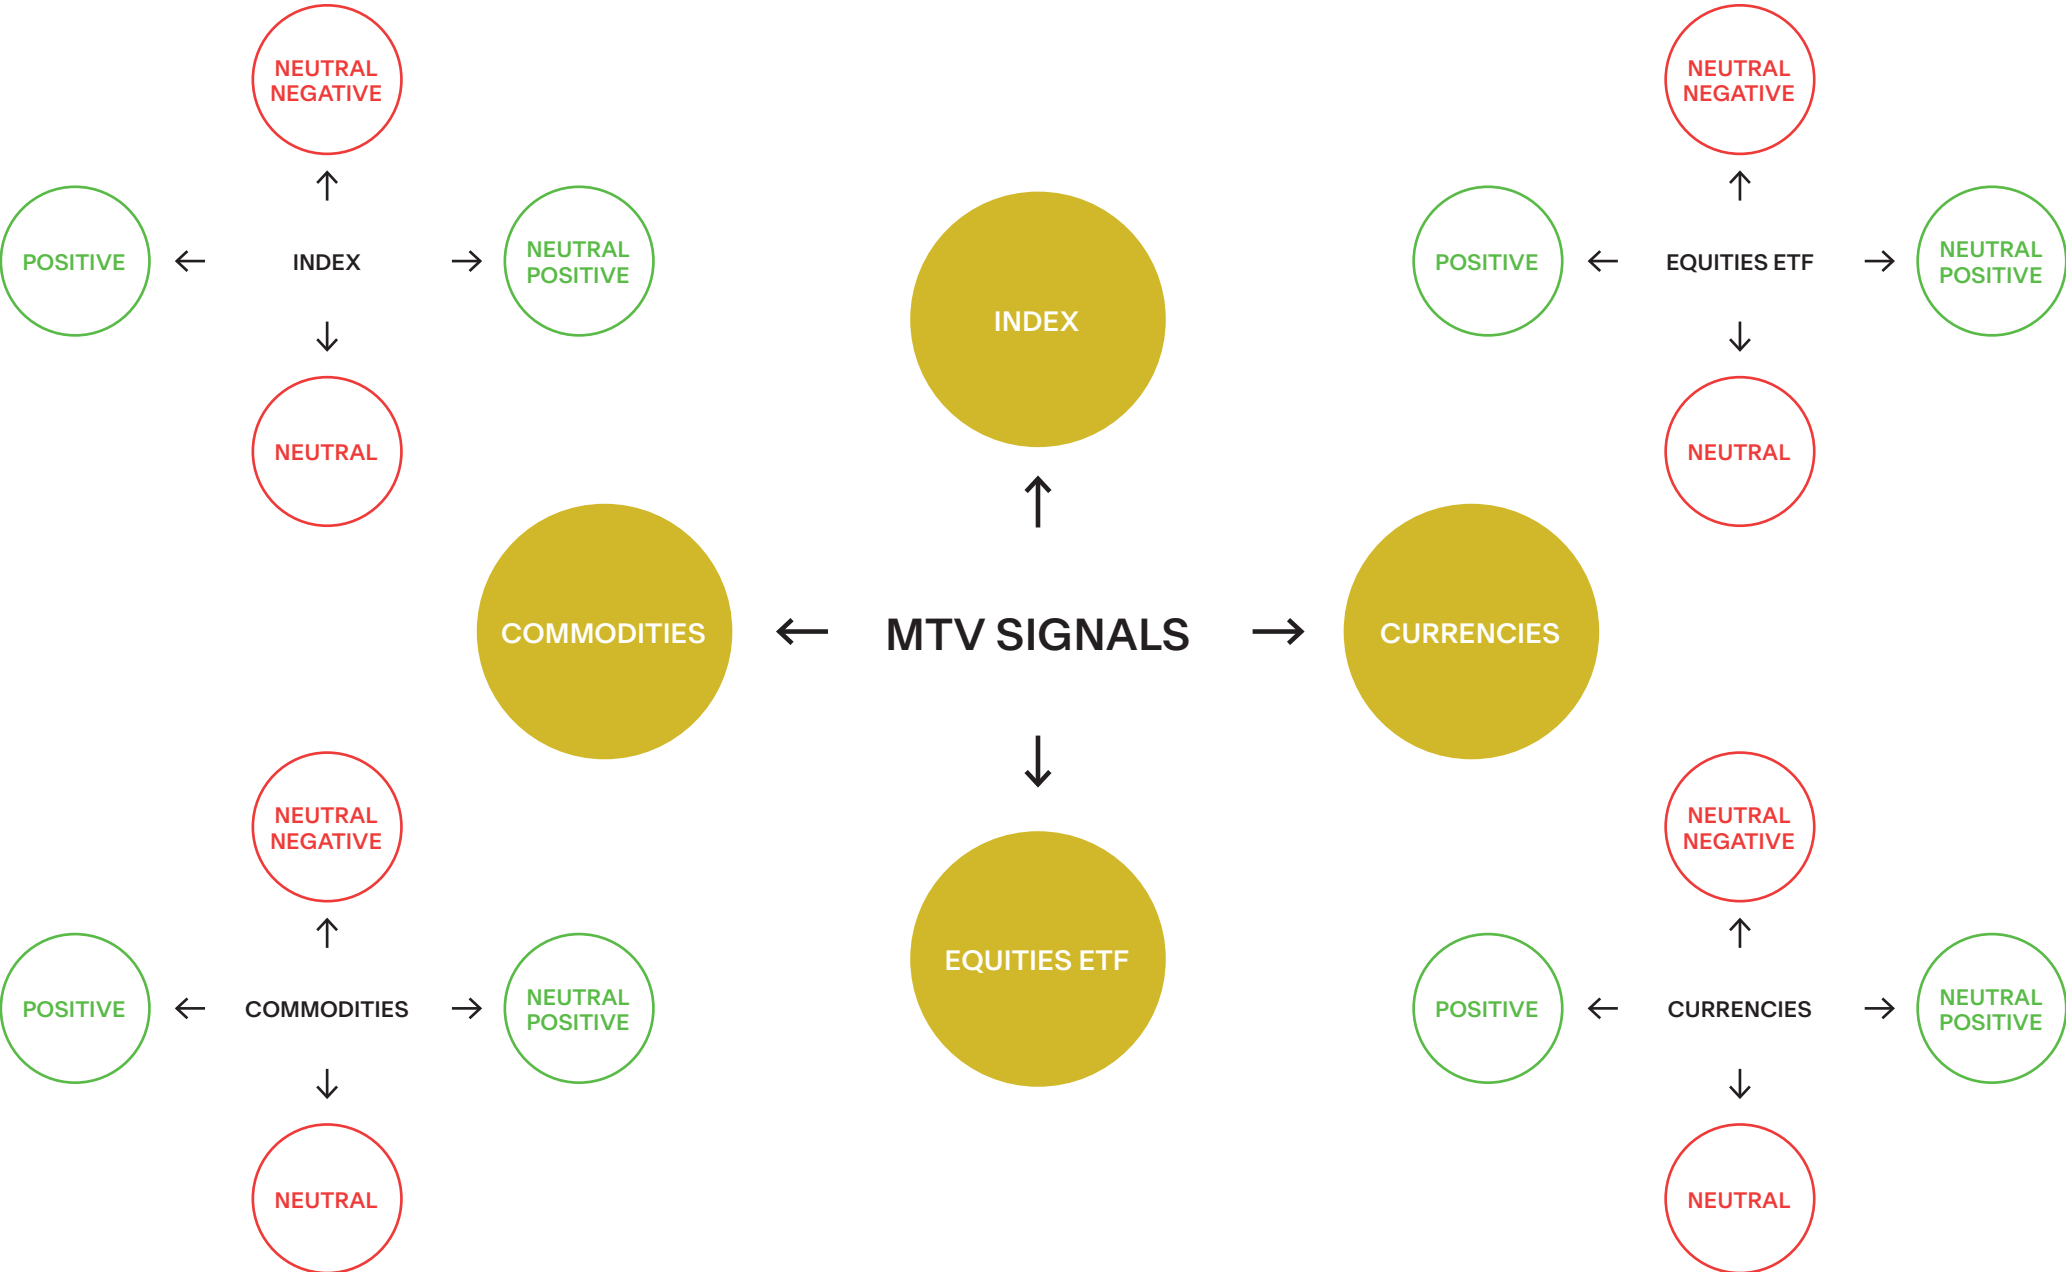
NEUTRAL NEGATIVE

POSITIVE

INDEX

NEUTRAL POSITIVE

NEUTRAL

NEUTRAL NEGATIVE

POSITIVE

EQUITIES ETF

NEUTRAL POSITIVE

NEUTRAL

INDEX

COMMODITIES

MTV SIGNALS

CURRENCIES

EQUITIES ETF

NEUTRAL NEGATIVE

POSITIVE

COMMODITIES

NEUTRAL POSITIVE

NEUTRAL

NEUTRAL NEGATIVE

POSITIVE

CURRENCIES

NEUTRAL POSITIVE

NEUTRAL